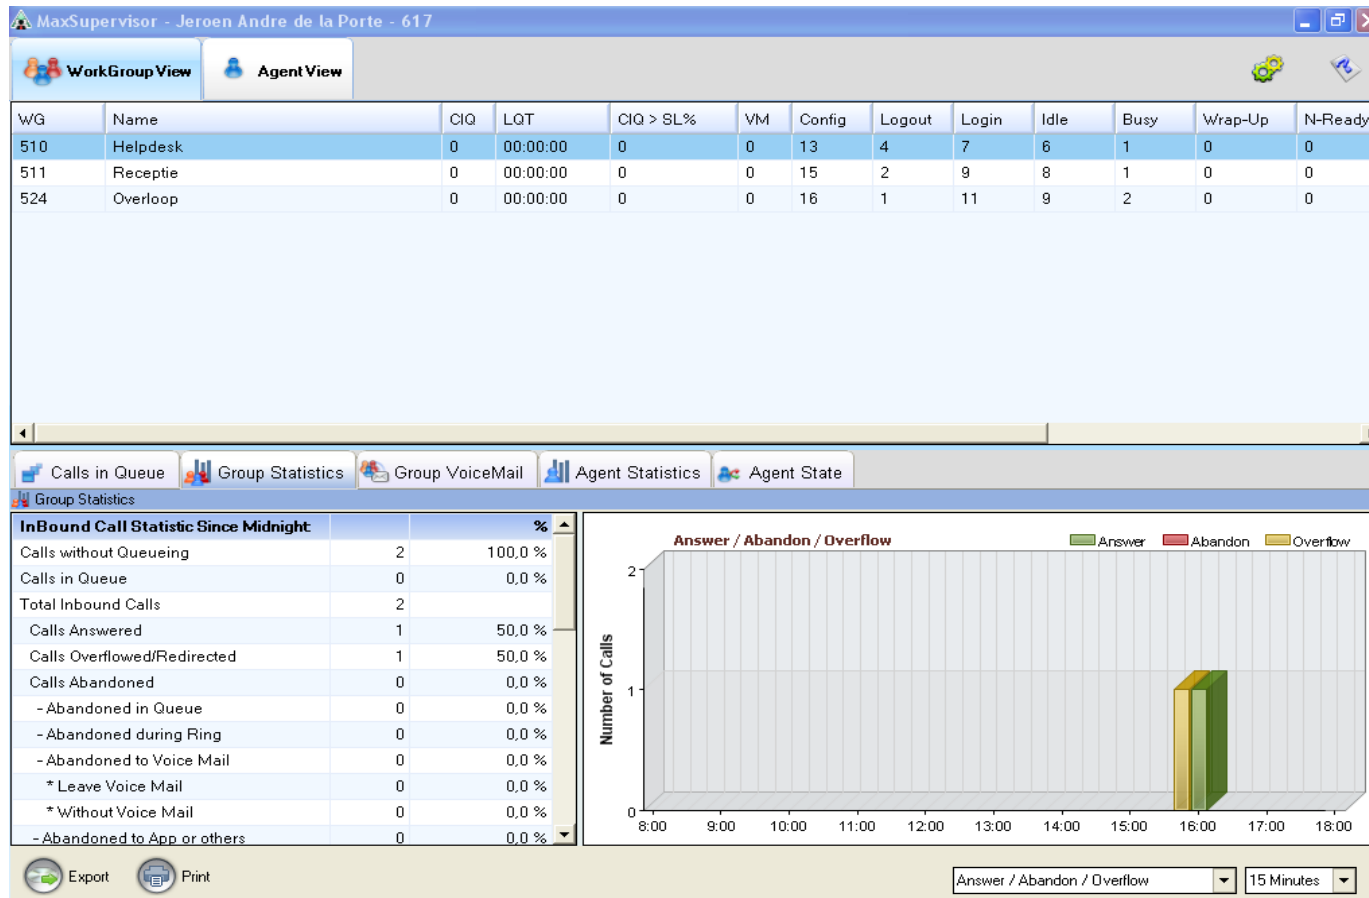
MaxSupervisor - Jeroen Andre de la Porte - 617

WorkGroup View | Agent View

| WG | Name | CIQ | LQT | CIQ > SL% | VM | Config | Logout | Login | Idle | Busy | Wrap-Up | N-Ready |
|---|---|---|---|---|---|---|---|---|---|---|---|---|
| 510 | Helpdesk | 0 | 00:00:00 | 0 | 0 | 13 | 4 | 7 | 6 | 1 | 0 | 0 |
| 511 | Receptie | 0 | 00:00:00 | 0 | 0 | 15 | 2 | 9 | 8 | 1 | 0 | 0 |
| 524 | Overloop | 0 | 00:00:00 | 0 | 0 | 16 | 1 | 11 | 9 | 2 | 0 | 0 |

Calls in Queue | Group Statistics | Group VoiceMail | Agent Statistics | Agent State

Group Statistics

| InBound Call Statistic Since Midnight | | % |
|---|---|---|
| Calls without Queueing | 2 | 100,0 % |
| Calls in Queue | 0 | 0,0 % |
| Total Inbound Calls | 2 | |
| Calls Answered | 1 | 50,0 % |
| Calls Overflowed/Redirected | 1 | 50,0 % |
| Calls Abandoned | 0 | 0,0 % |
| - Abandoned in Queue | 0 | 0,0 % |
| - Abandoned during Ring | 0 | 0,0 % |
| - Abandoned to Voice Mail | 0 | 0,0 % |
| * Leave Voice Mail | 0 | 0,0 % |
| * Without Voice Mail | 0 | 0,0 % |
| - Abandoned to App or others | 0 | 0,0 % |

Answer / Abandon / Overflow
Answer Abandon Overflow
Number of Calls
2
1
0
8:00 9:00 10:00 11:00 12:00 13:00 14:00 15:00 16:00 17:00 18:00

Export Print
Answer / Abandon / Overflow
15 Minutes